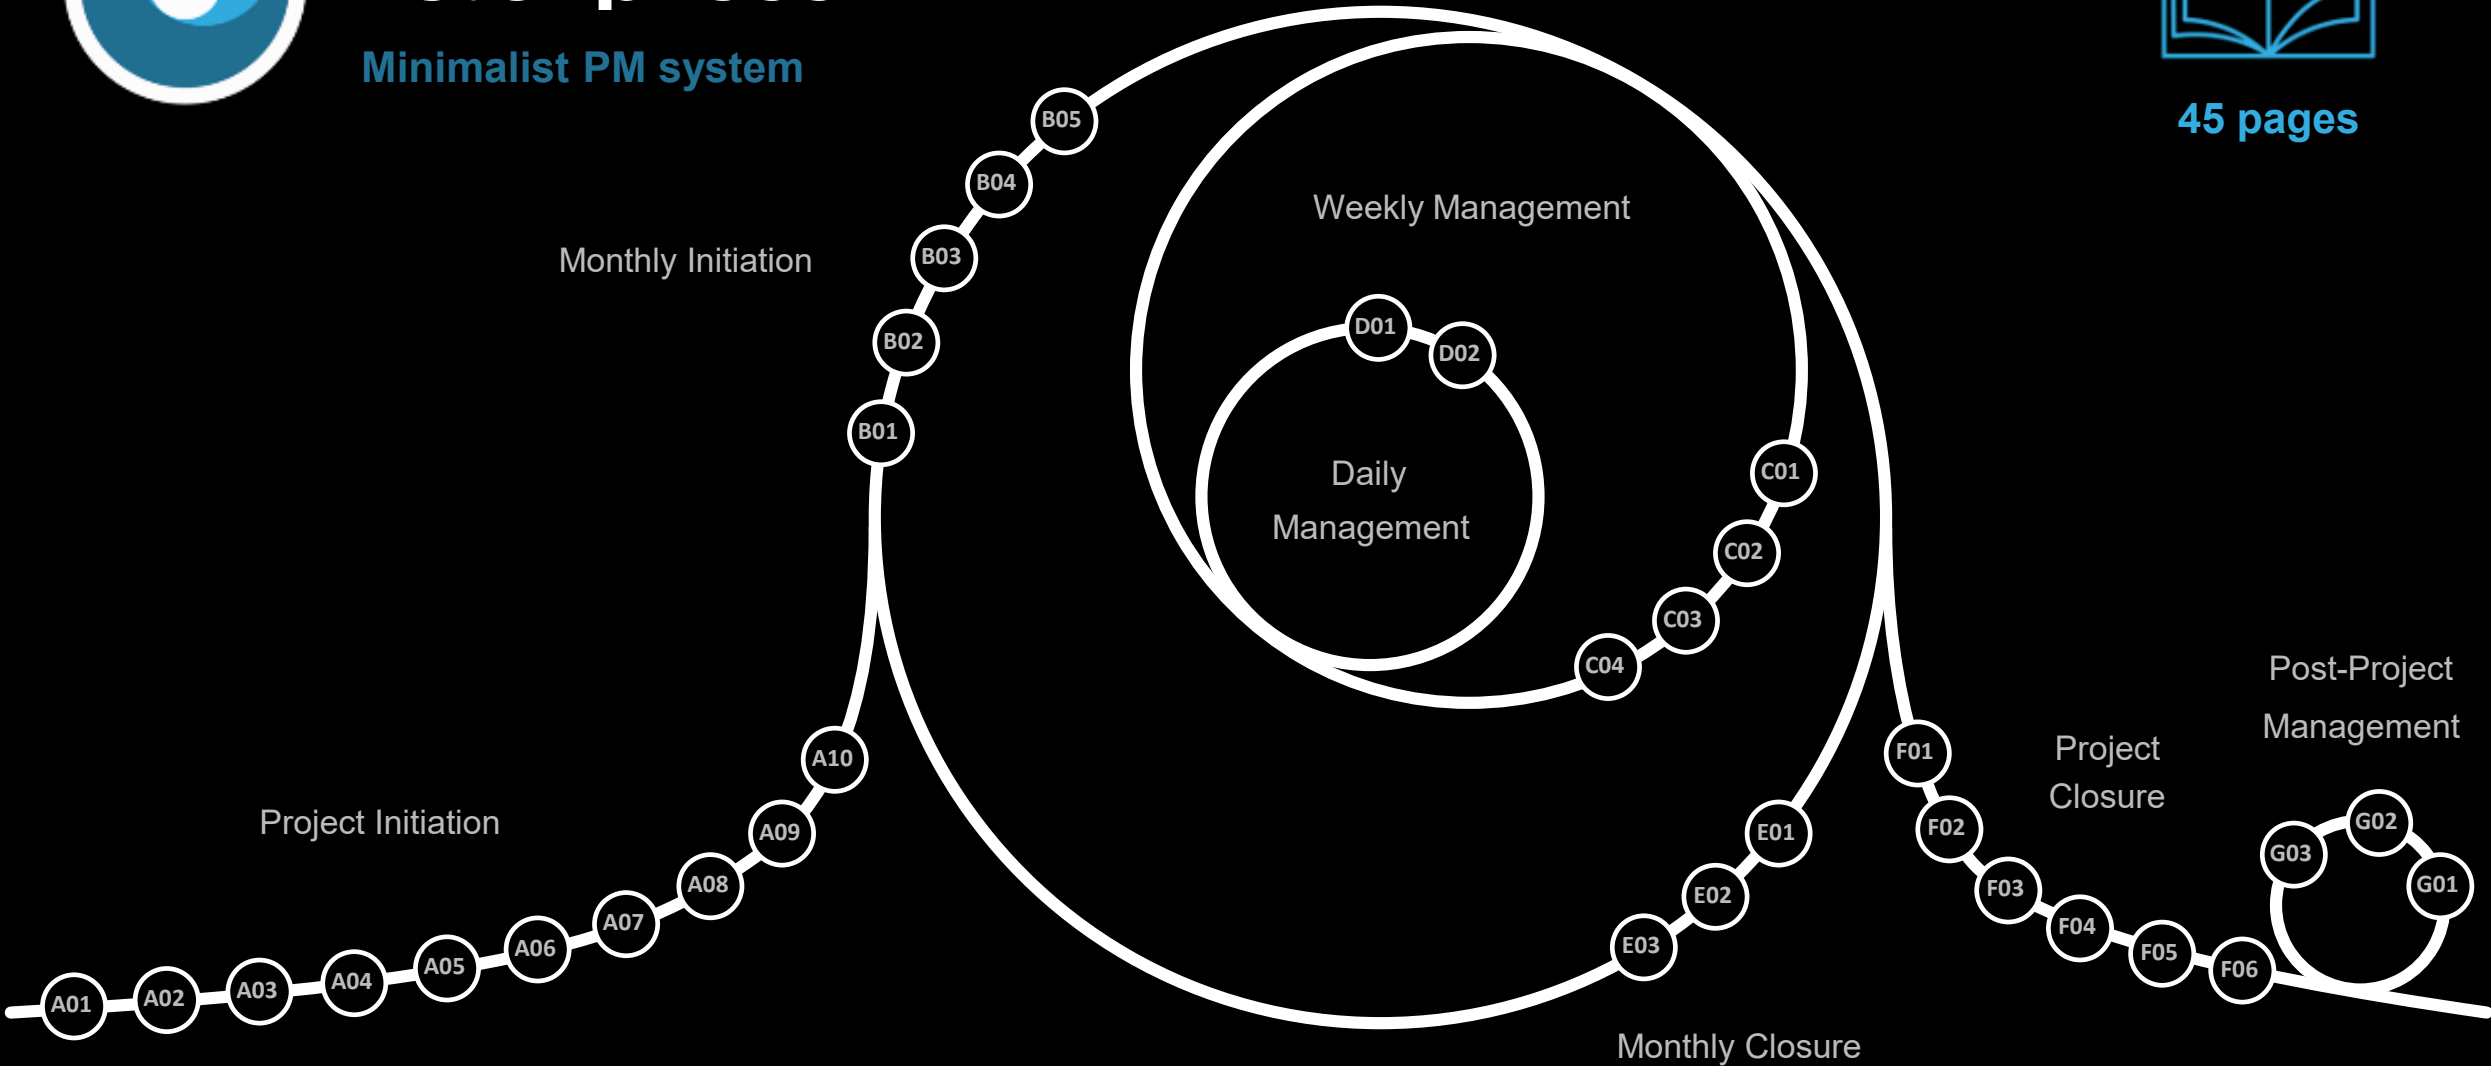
Minimalist PM system

45 pages

Monthly Initiation

B05
B04
B03
B02
B01

Weekly Management

D01
D02

Daily Management

C01
C02
C03
C04

Project Initiation

A01
A02
A03
A04
A05
A06
A07
A08
A09
A10

E01
E02
E03

Monthly Closure

F01
F02
F03
F04
F05
F06

Project Closure

Post-Project Management

G01
G02
G03